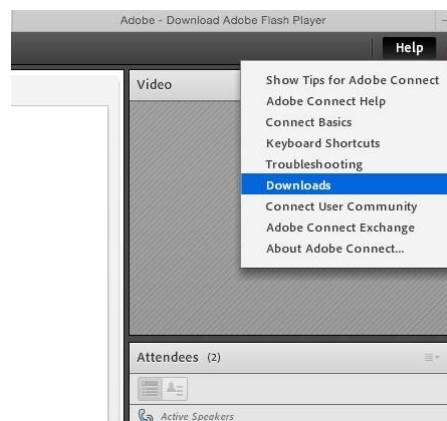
Adobe - Download Adobe Flash Player

Help

Video

Show Tips for Adobe Connect
Adobe Connect Help
Connect Basics
Keyboard Shortcuts
Troubleshooting
Downloads
Connect User Community
Adobe Connect Exchange
About Adobe Connect...

Attendees (2)

Active Speakers